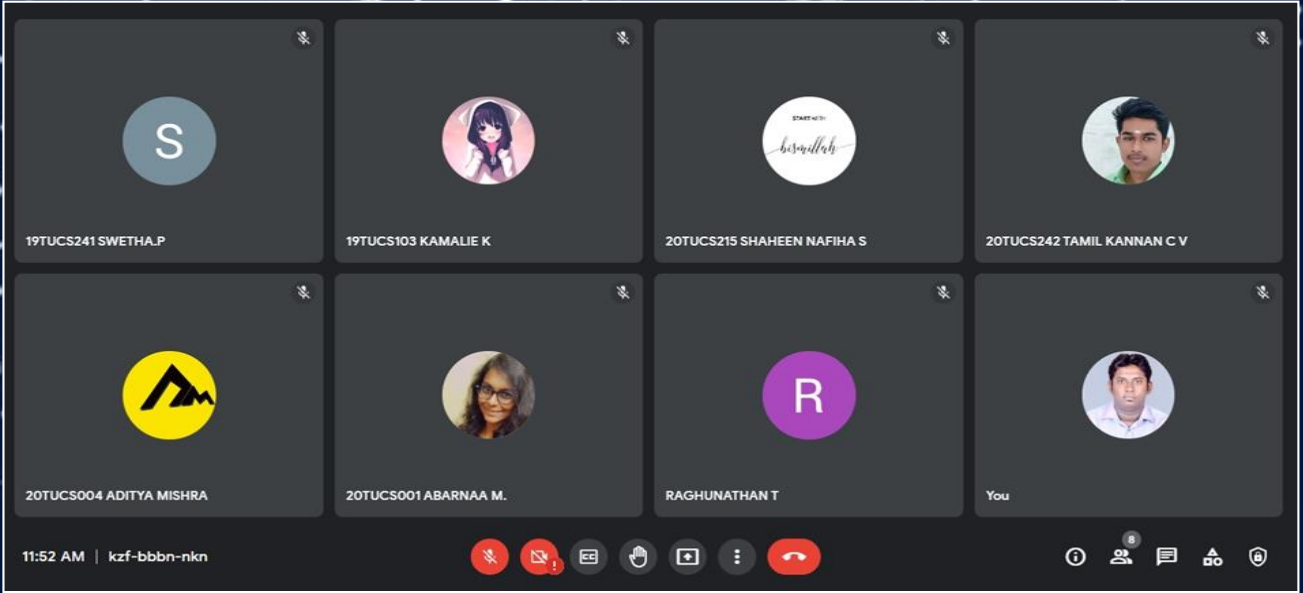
S

19TUCS241 SWETHA.P

19TUCS103 KAMALIE K

START WITH
bismillah

20TUCS215 SHAHEEN NAFIHA S

20TUCS242 TAMIL KANNAN C V

20TUCS004 ADITYA MISHRA

20TUCS001 ABARNAA M.

R

RAGHUNATHAN T

You

11:52 AM | kzf-bbbn-nkn

8